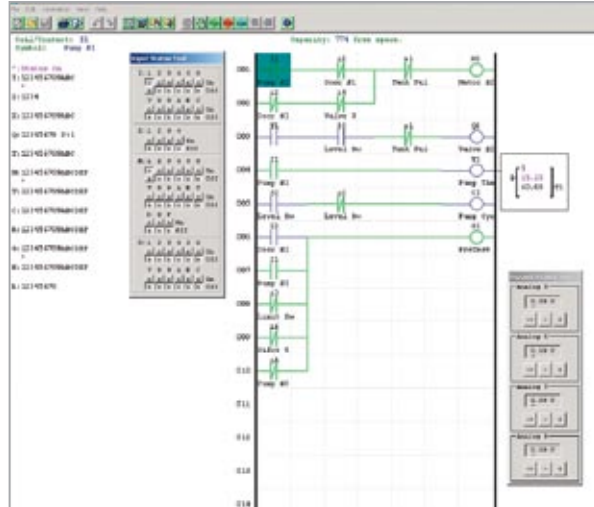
Coil/Contact: I1
Symbol: Pump #1

Capacity: 774 free space.

I:123456789ABC
Z:1234
X:123456789ABC
Q:12345678 Y:1
M:123456789ABC
N:123456789ABCDEF
T:123456789ABCDEF
C:123456789ABCDEF
R:123456789ABCDEF
G:123456789ABCDEF
H:123456789ABCDEF
A:12345678

001
002
003
004
005
006
007
008
009
010
011
012
013
014

Pump #1
Door #1
Tank Ful
Motor #1
Door #1
Valve 3
Level Sw
Tank Ful
Valve #1
Pump #1
Pump Tem
Level Sw
Level Sw
Pump Cyc
Door #1
Pump #1
Limit Sw
Valve 4
Pump #2

Analog 1
Analog 2
Analog 3
Analog 4